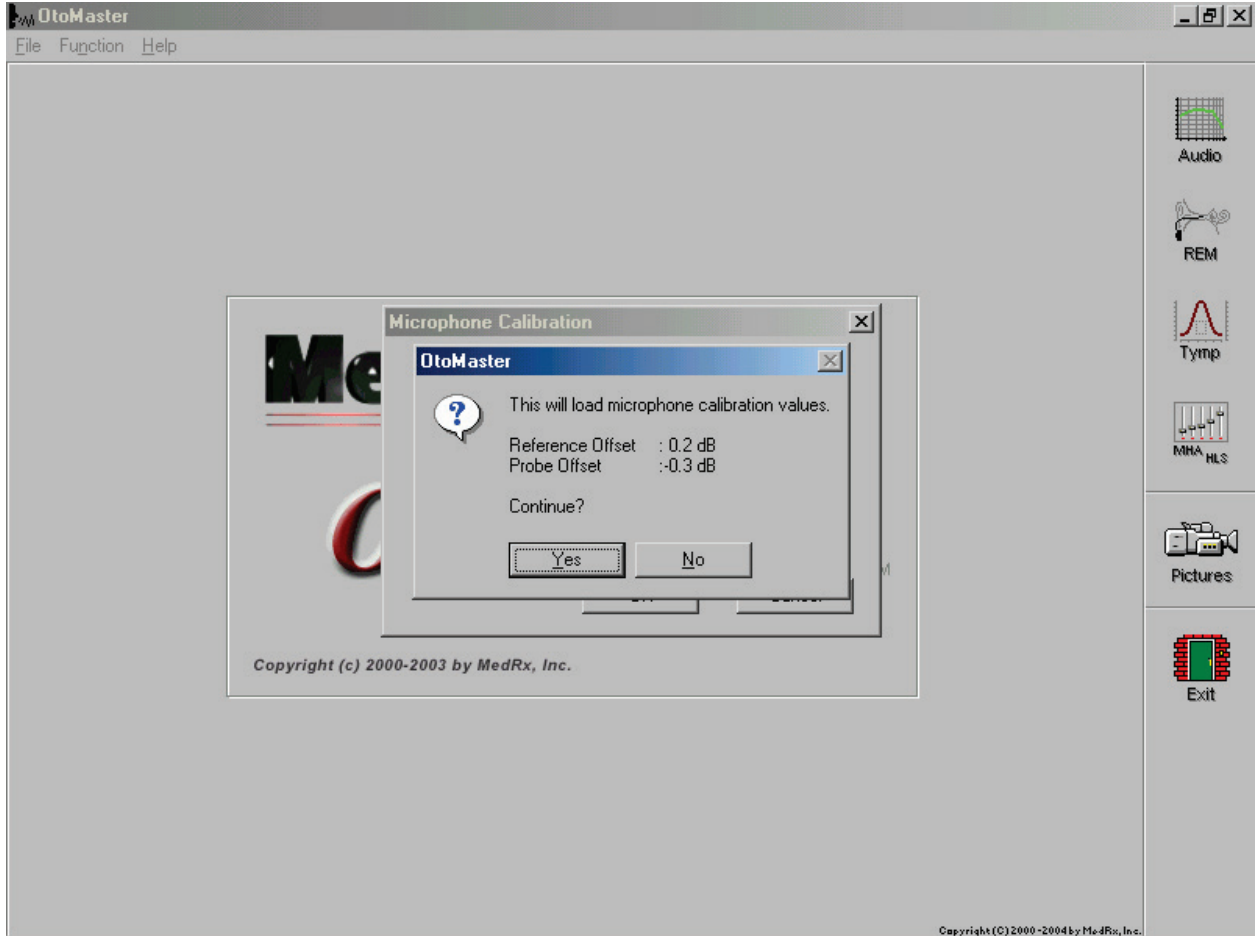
OtoMaster

File Function Help

Audio

REM

Tymp

MHA HLS

Pictures

Exit

Microphone Calibration

Me

OtoMaster

This will load microphone calibration values.

Reference Offset : 0.2 dB
Probe Offset :-0.3 dB

Continue?

Yes No

Copyright (c) 2000-2003 by MedRx, Inc.

Copyright (C) 2000-2004 by MedRx, Inc.